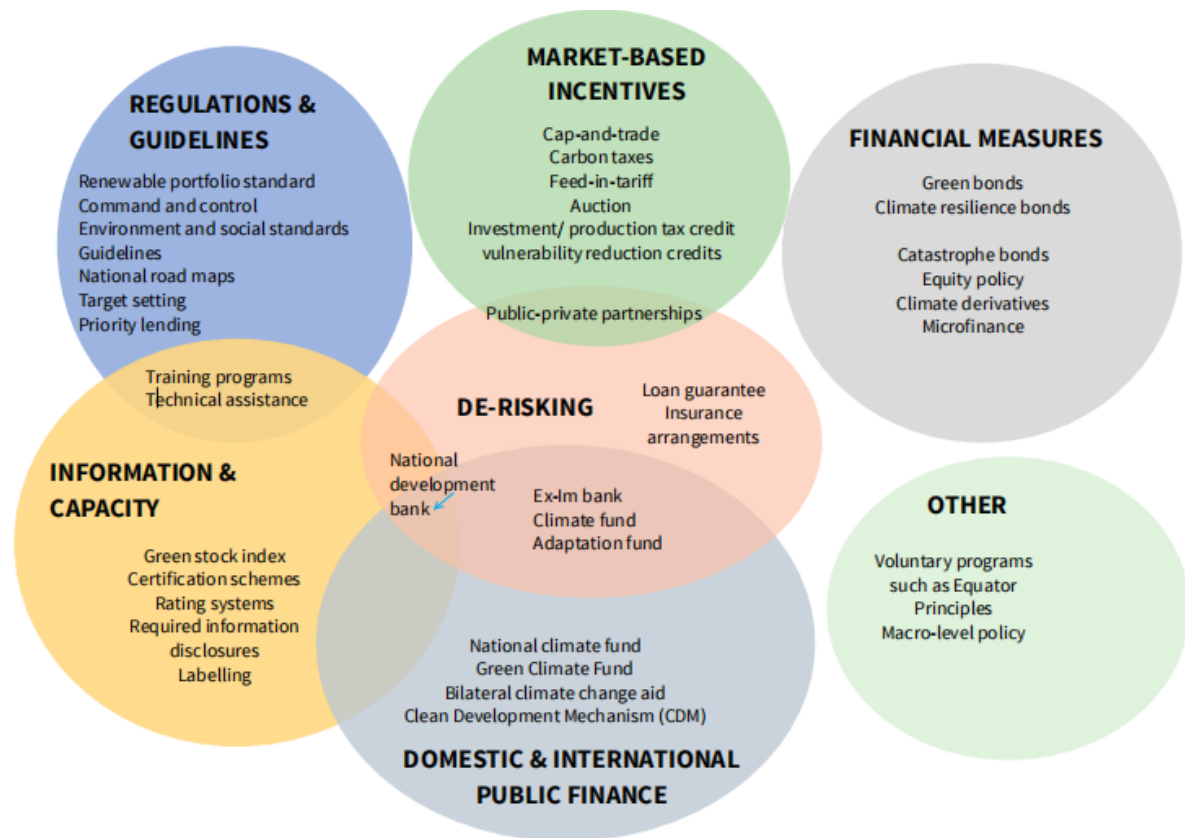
REGULATIONS & GUIDELINES

Renewable portfolio standard
Command and control
Environment and social standards
Guidelines
National road maps
Target setting
Priority lending

MARKET-BASED INCENTIVES

Cap-and-trade
Carbon taxes
Feed-in-tariff
Auction
Investment/ production tax credit
vulnerability reduction credits

FINANCIAL MEASURES

Green bonds
Climate resilience bonds

Catastrophe bonds
Equity policy
Climate derivatives
Microfinance

Public-private partnerships

Training programs
Technical assistance

DE-RISKING

Loan guarantee
Insurance arrangements

INFORMATION & CAPACITY

National development bank

Ex-Im bank
Climate fund
Adaptation fund

OTHER

Voluntary programs such as Equator Principles
Macro-level policy

Green stock index
Certification schemes
Rating systems
Required information disclosures
Labelling

National climate fund
Green Climate Fund
Bilateral climate change aid
Clean Development Mechanism (CDM)

DOMESTIC & INTERNATIONAL PUBLIC FINANCE